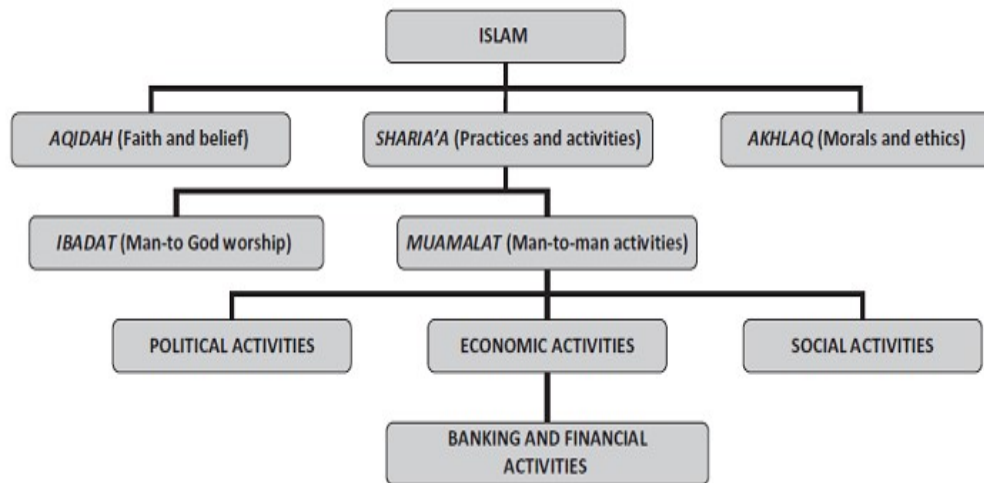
ISLAM

AQIDAH (Faith and belief)

SHARIA'A (Practices and activities)

AKHLAQ (Morals and ethics)

IBADAT (Man-to God worship)

MUAMALAT (Man-to-man activities)

POLITICAL ACTIVITIES

ECONOMIC ACTIVITIES

SOCIAL ACTIVITIES

BANKING AND FINANCIAL ACTIVITIES